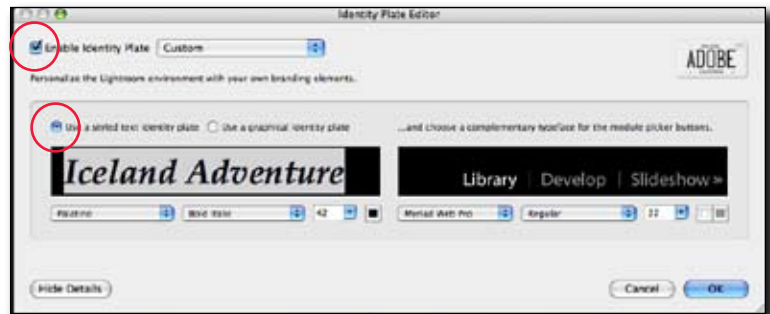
Identity Plate Editor

Enable Identity Plate Custom

ADOBE

Personalize the Lightroom environment with your own branding elements.

Use a styled text identity plate Use a graphical identity plate

...and choose a complementary typeface for the module picker buttons.

Iceland Adventure

Library | Develop | Slideshow »

Palatino Bold Italic 42

Myriad Web Pro Regular 22

Hide Details

Cancel OK